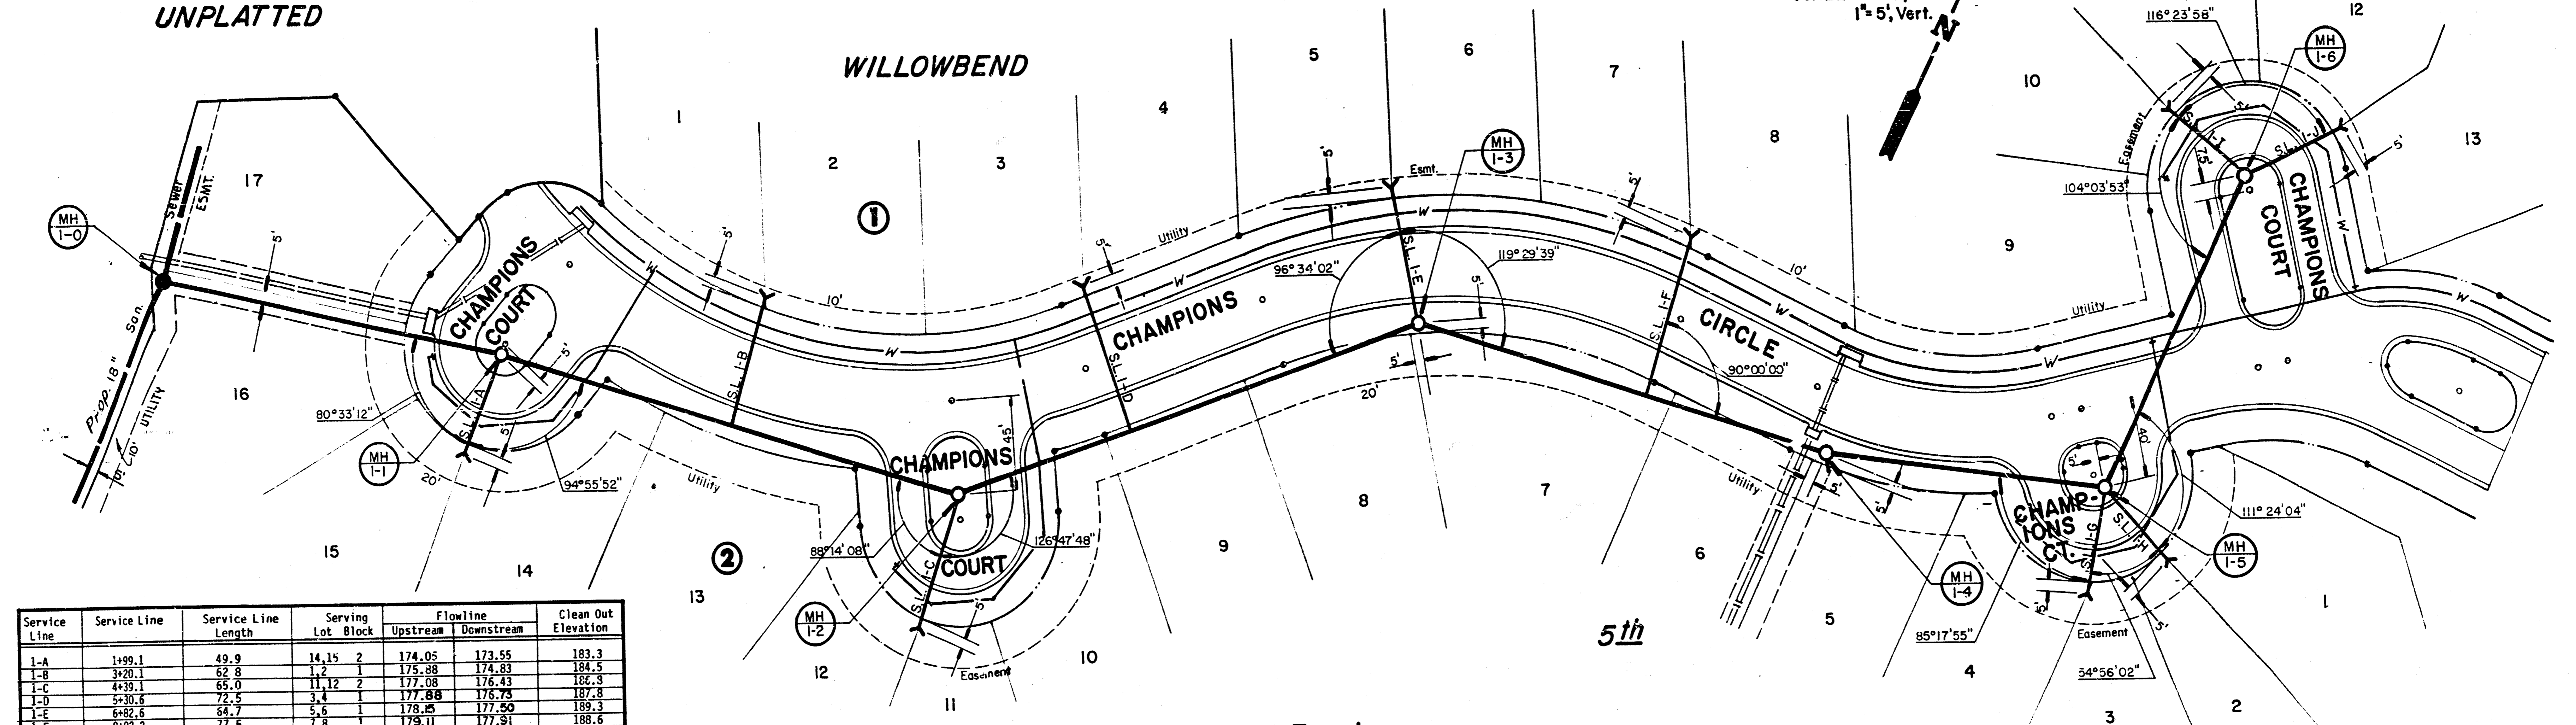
UNPLATTED

WILLOWBEND

1"= 5', Vert.

N

116° 23' 58"

12

MH 1-6

10

13

5

6

7

8

9

4

1

2

3

17

16

15

14

13

12

11

10

9

8

7

6

5

4

3

2

1

①

②

MH 1-0

Sewer ESMT.

5'

Prop. 18" San.

UTILITY

10'

CHAMPIONS COURT

MH 1-1

80°33'12"

94°55'52"

20'

S.L. 1-A

S.L. 1-B

Utility

10'

W

CHAMPIONS COURT

MH 1-2

88°14'08"

S.L. 1-C

5'

45'

126°47'48"

Easement

CHAMPIONS

S.L. 1-D

Utility

5'

Esmt.

MH 1-3

96°34'02"

119°29'39"

S.L. 1-E

5'

20'

S.L. 1-F

CIRCLE

90°00'00"

Utility

MH 1-4

85°17'55"

5'

CHAMPIONS CT.

S.L. 1-G

S.L. 1-H

MH 1-5

111°24'04"

40'

Easement

54°56'02"

5'

CHAMPIONS COURT

104°03'53"

Easement

S.L. 1-I

S.L. 1-J

7.5'

Utility

W

5th

| Service Line | Service Line | Service Line Length | Serving Lot Block | Flowline Upstream | Flowline Downstream | Clean Out Elevation |
|---|---|---|---|---|---|---|
| 1-A | 1+99.1 | 49.9 | 14,15 2 | 174.05 | 173.55 | 183.3 |
| 1-B | 3+20.1 | 62.8 | 1,2 1 | 175.88 | 174.83 | 184.5 |
| 1-C | 4+39.1 | 65.0 | 11,12 2 | 177.08 | 176.43 | 186.3 |
| 1-D | 5+30.6 | 72.5 | 3,4 1 | 177.88 | 176.73 | 187.8 |
| 1-E | 6+82.6 | 64.7 | 5,6 1 | 178.15 | 177.50 | 189.3 |
| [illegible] | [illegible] | 77.5 | 7,8 1 | 179.11 | 177.91 | 188.6 |